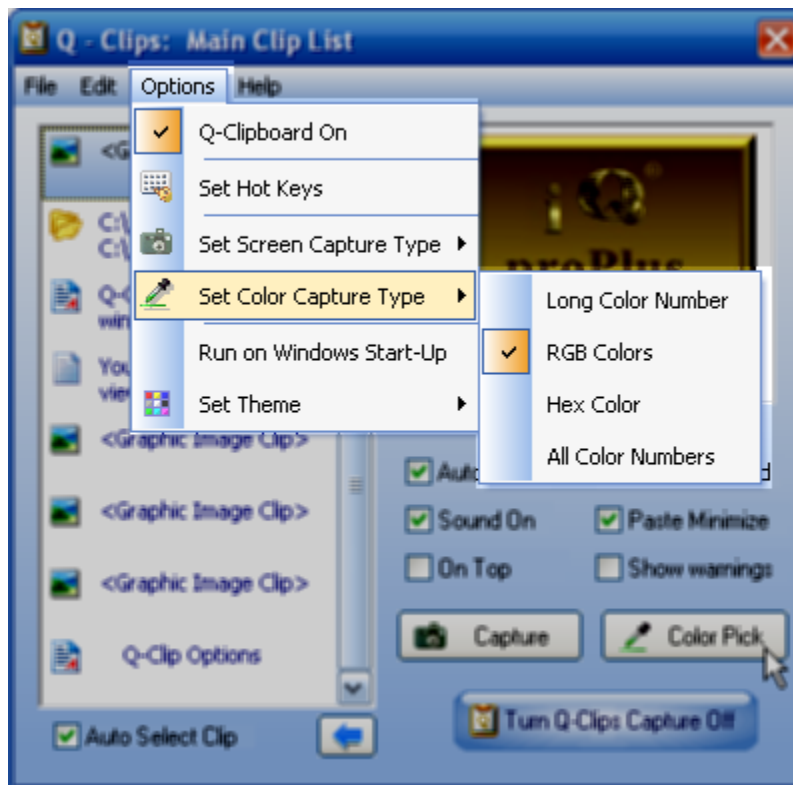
Q - Clips: Main Clip List

File Edit Options Help

Q-Clipboard On
Set Hot Keys
Set Screen Capture Type ▸
Set Color Capture Type ▸
Run on Windows Start-Up
Set Theme ▸

Long Color Number
RGB Colors
Hex Color
All Color Numbers

<G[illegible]
C:\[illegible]
C:\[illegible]
Q-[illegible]
win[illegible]
You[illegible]
vie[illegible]
<Graphic Image Clip>
<Graphic Image Clip>
<Graphic Image Clip>
Q-Clip Options

iQ
proPlus

Auto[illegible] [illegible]d
Sound On
Paste Minimize
On Top
Show warnings
Capture
Color Pick
Auto Select Clip
Turn Q-Clips Capture Off